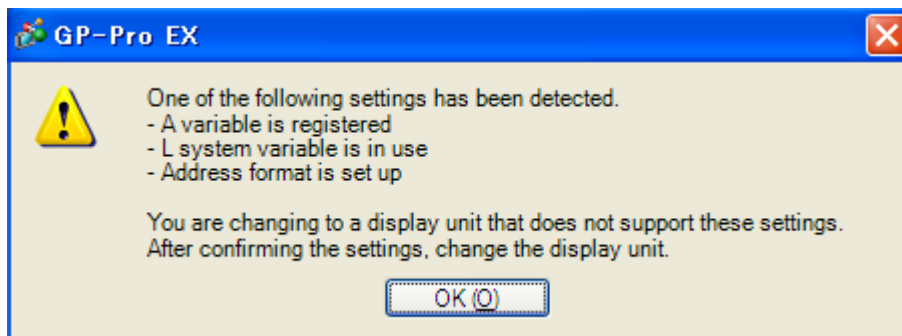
GP-Pro EX

One of the following settings has been detected.
- A variable is registered
- L system variable is in use
- Address format is set up

You are changing to a display unit that does not support these settings.
After confirming the settings, change the display unit.

OK (O)